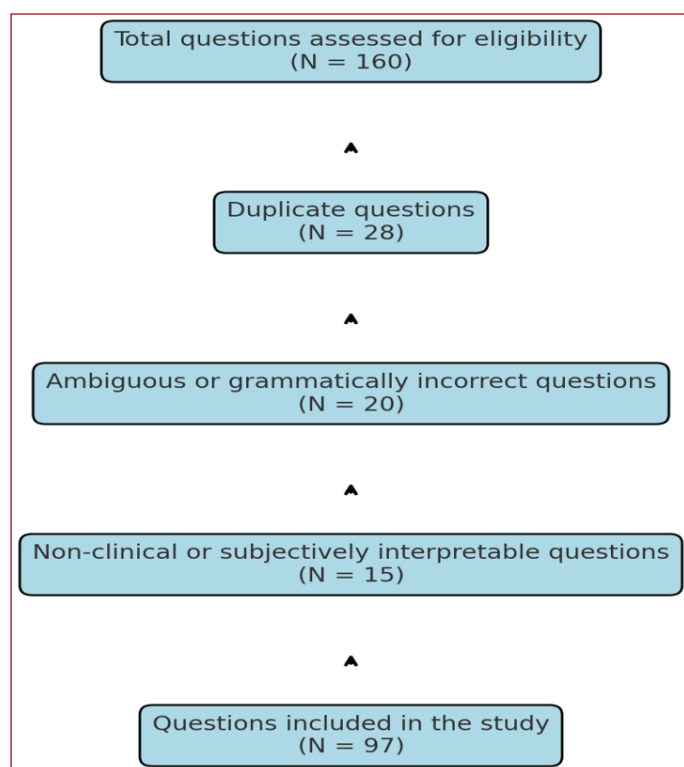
Total questions assessed for eligibility
(N = 160)

Duplicate questions
(N = 28)

Ambiguous or grammatically incorrect questions
(N = 20)

Non-clinical or subjectively interpretable questions
(N = 15)

Questions included in the study
(N = 97)